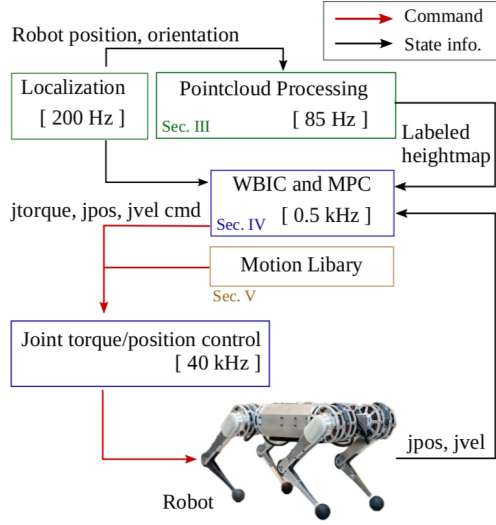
Command
State info.

Robot position, orientation

Localization
[ 200 Hz ]

Pointcloud Processing
Sec. III
[ 85 Hz ]

Labeled heightmap

jtorque, jpos, jvel cmd

WBIC and MPC
Sec. IV
[ 0.5 kHz ]

Motion Libary
Sec. V

Joint torque/position control
[ 40 kHz ]

jpos, jvel

Robot